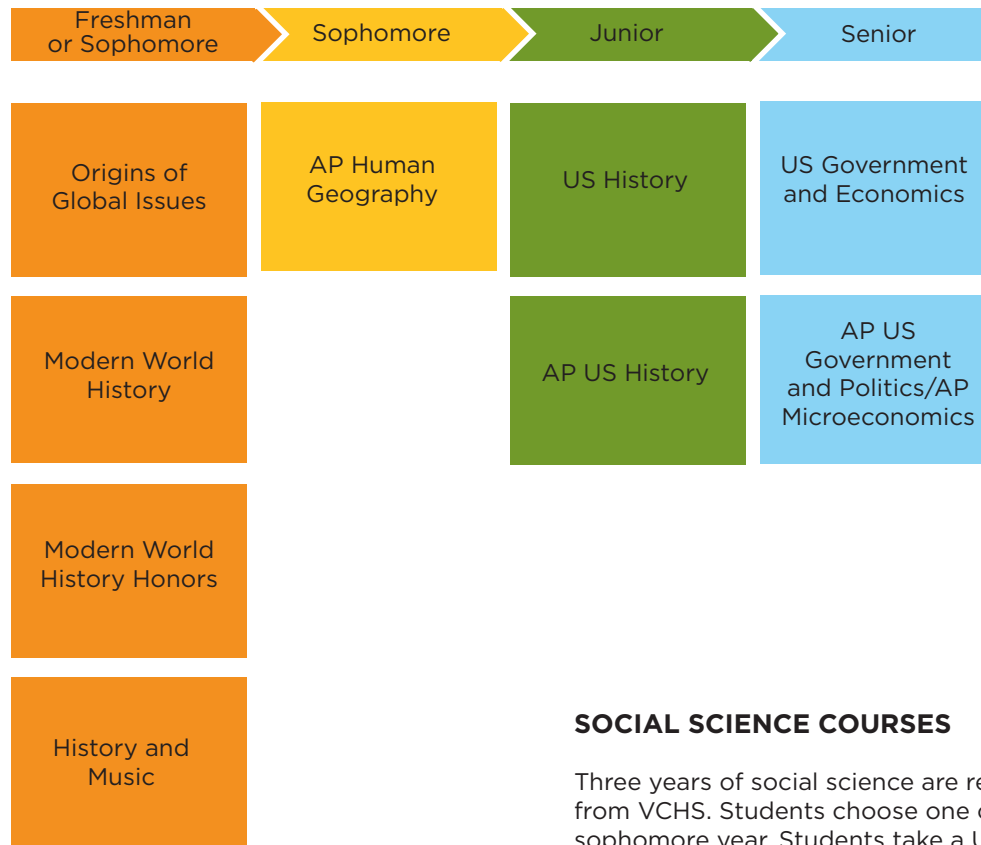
Freshman or Sophomore

Sophomore

Junior

Senior

Origins of Global Issues

AP Human Geography

US History

US Government and Economics

Modern World History

AP US History

AP US Government and Politics/AP Microeconomics

Modern World History Honors

History and Music

SOCIAL SCIENCE COURSES

Three years of social science are re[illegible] from VCHS. Students choose one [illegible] sophomore year. Students take a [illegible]